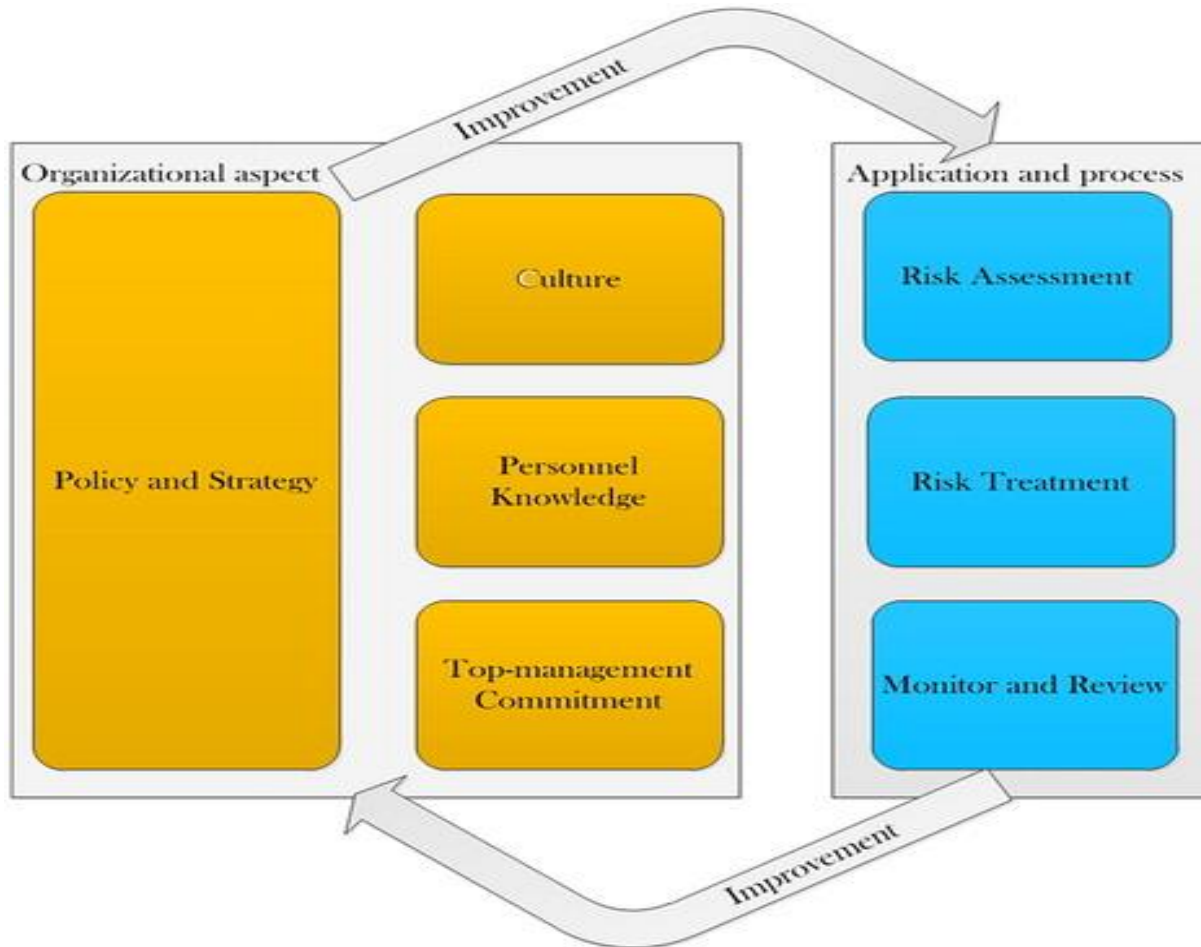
Improvement

Organizational aspect

Policy and Strategy

Culture

Personnel Knowledge

Top-management Commitment

Application and process

Risk Assessment

Risk Treatment

Monitor and Review

Improvement